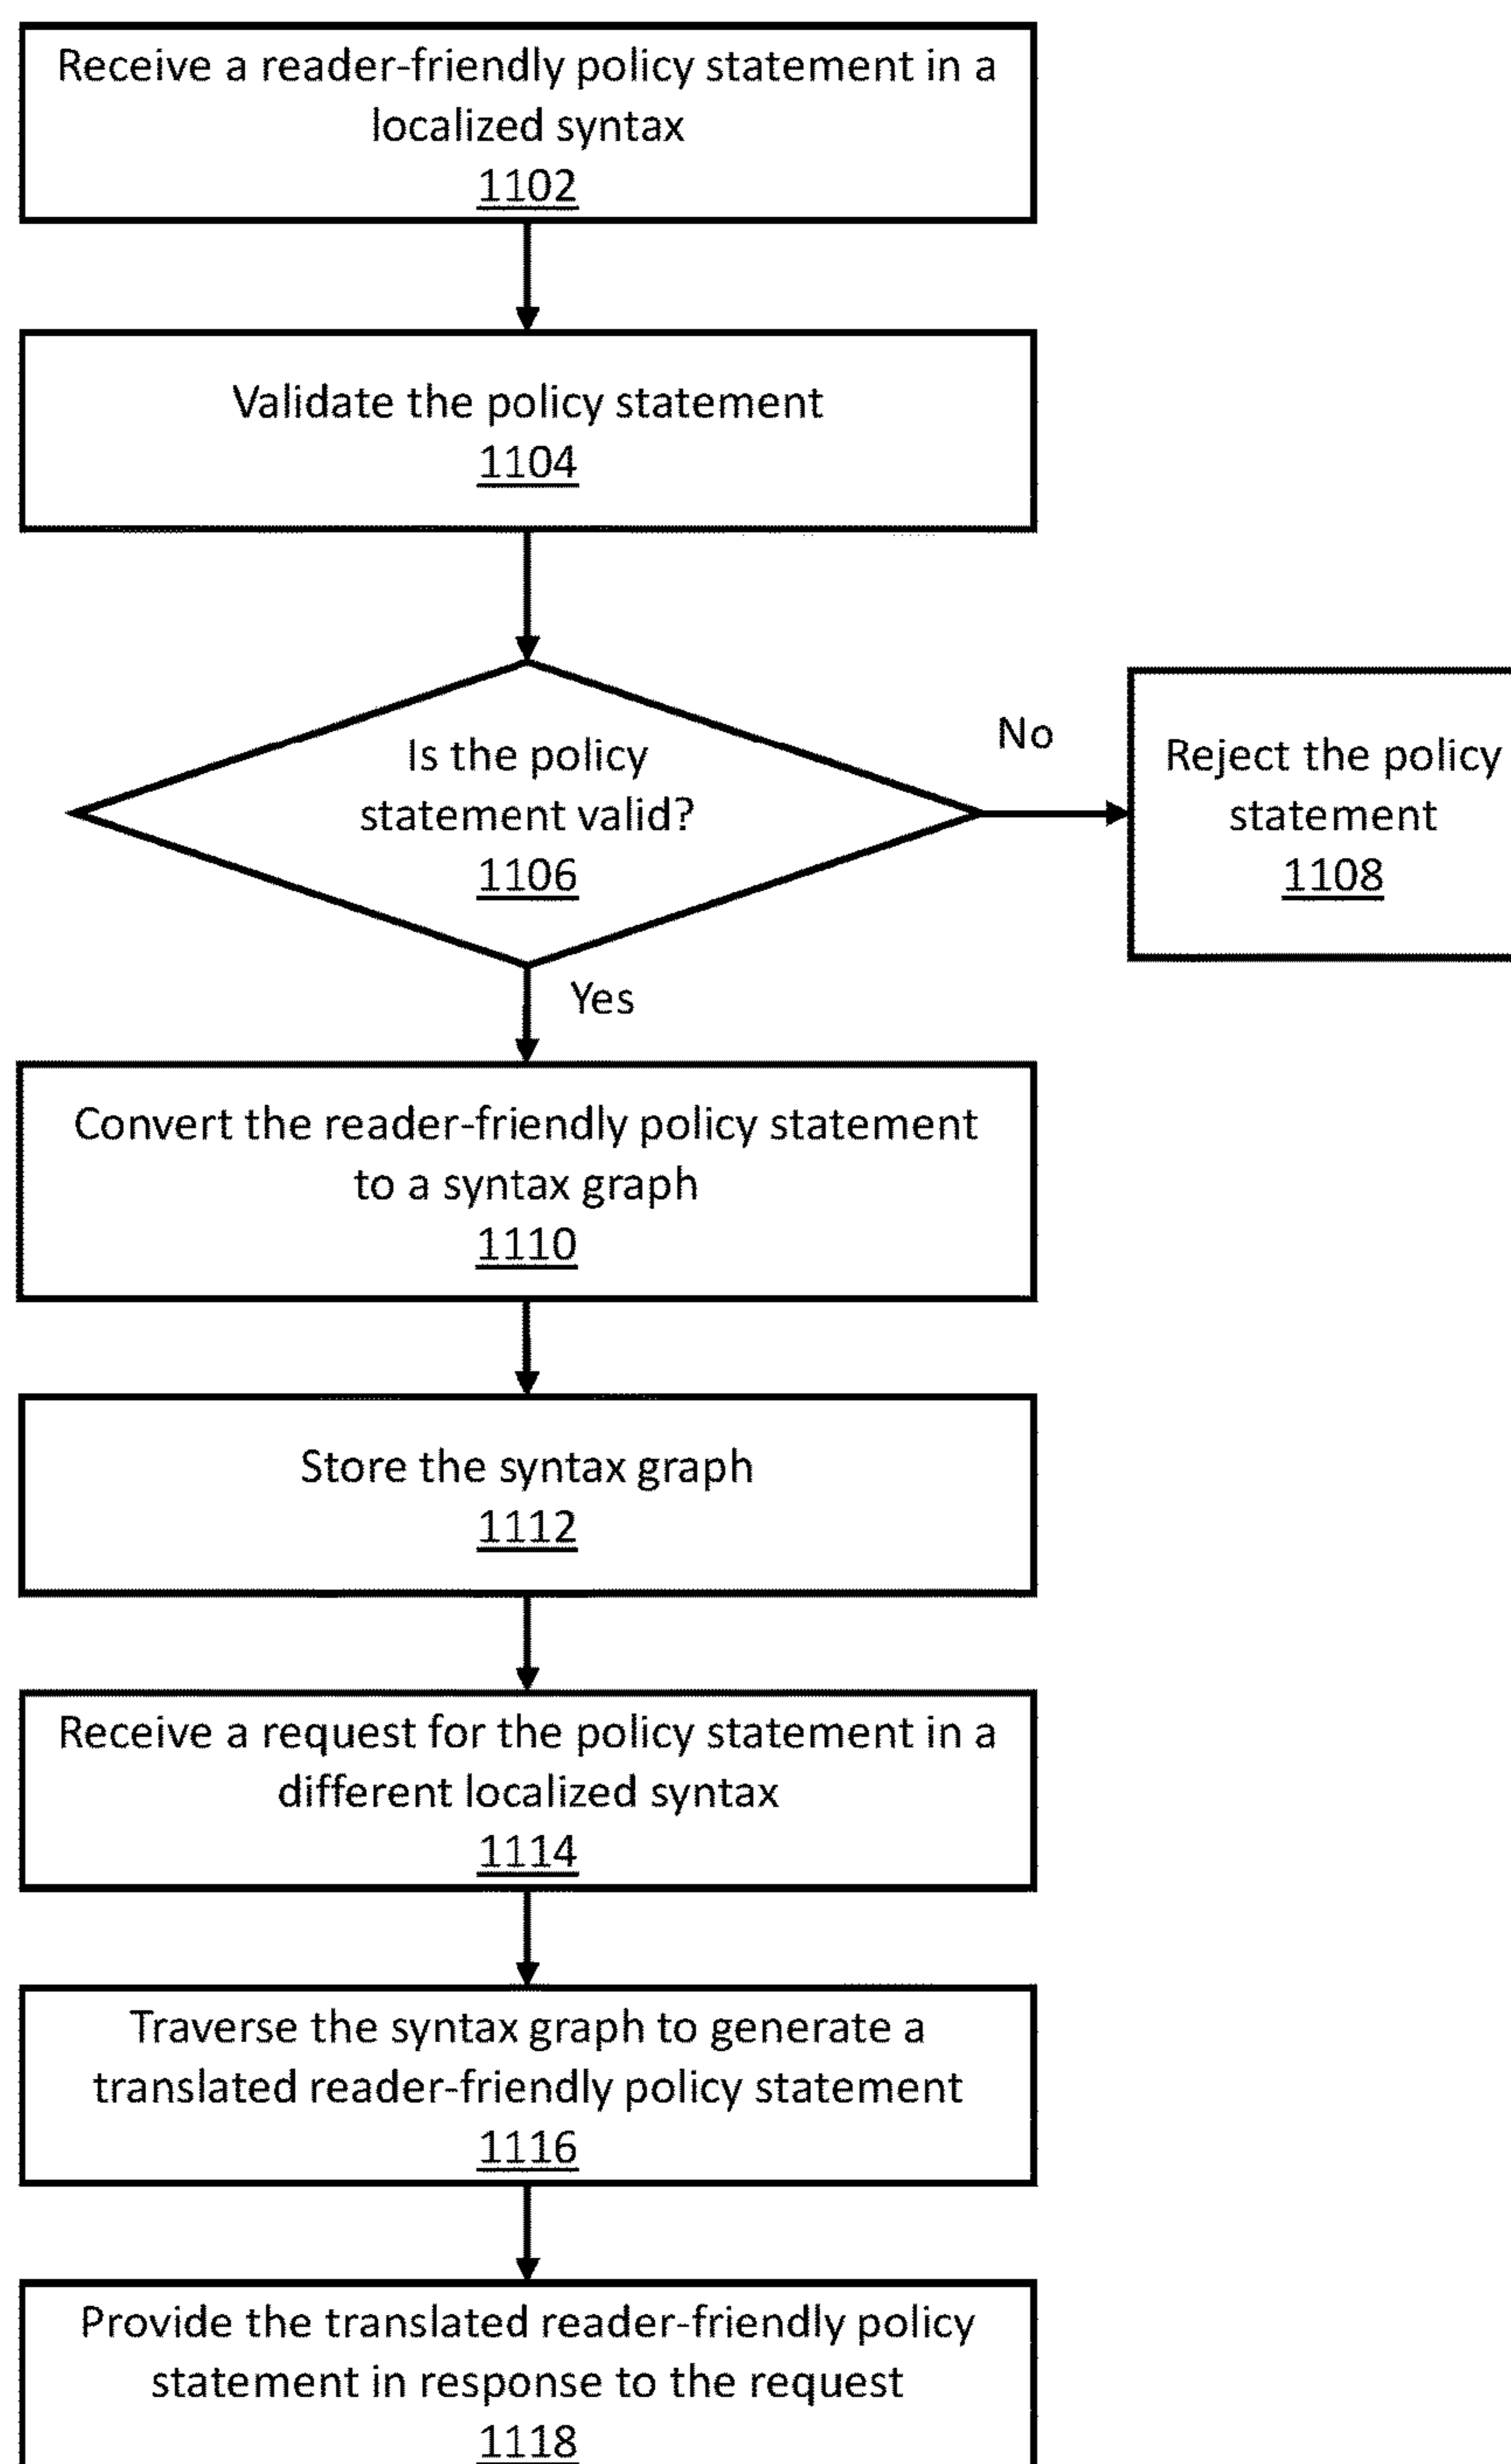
Receive a reader-friendly policy statement in a localized syntax
1102

Validate the policy statement
1104

Is the policy statement valid?
1106

No

Reject the policy statement
1108

Yes

Convert the reader-friendly policy statement to a syntax graph
1110

Store the syntax graph
1112

Receive a request for the policy statement in a different localized syntax
1114

Traverse the syntax graph to generate a translated reader-friendly policy statement
1116

Provide the translated reader-friendly policy statement in response to the request
1118